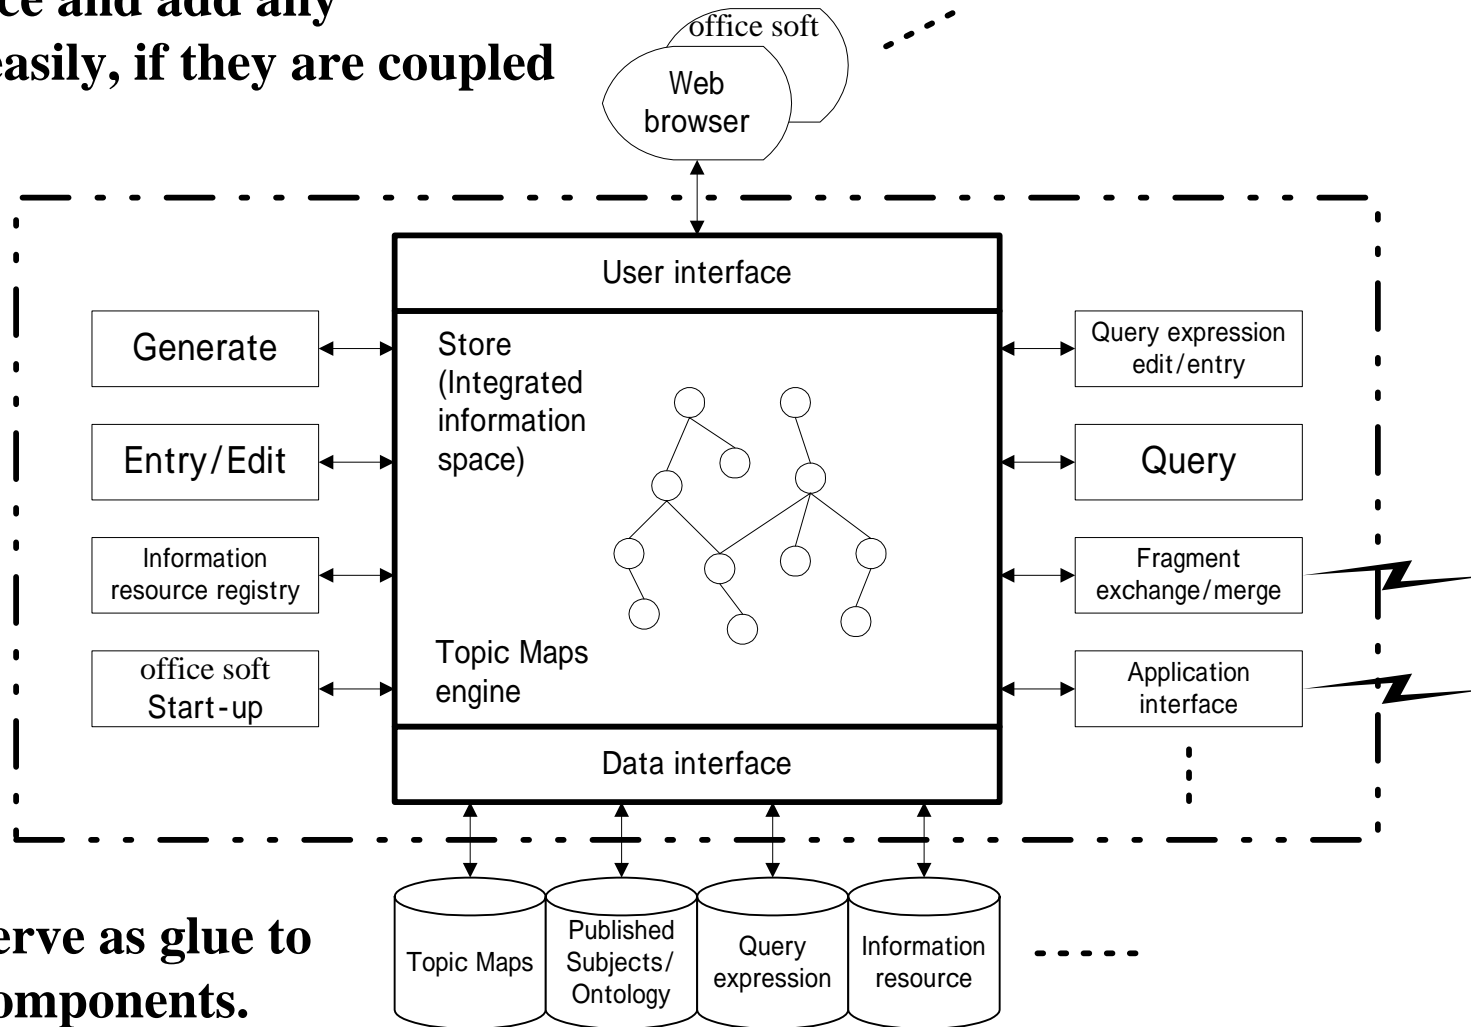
ce and add any
easily, if they are coupled

office soft
Web browser

User interface

Generate

Entry/Edit

Information resource registry

office soft
Start-up

Store (Integrated information space)

Topic Maps engine

Query expression edit/entry

Query

Fragment exchange/merge

Application interface

Data interface

Topic Maps

Published Subjects/ Ontology

Query expression

Information resource

erve as glue to
omponents.